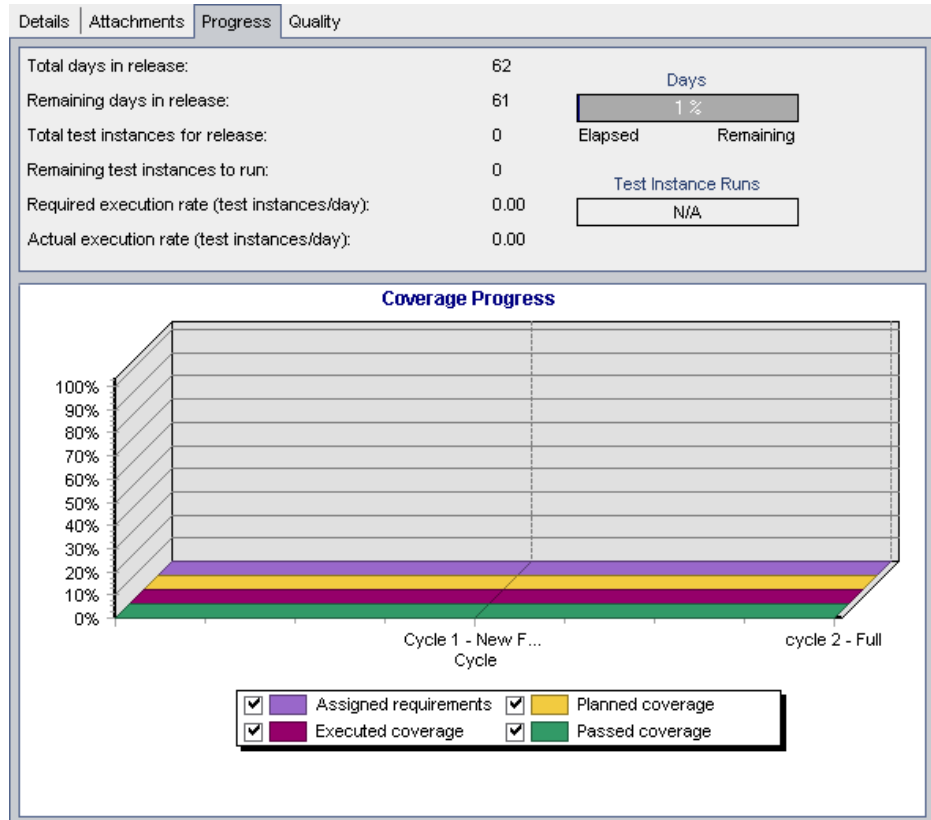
Details | Attachments | Progress | Quality

| | |
|---|---|
| Total days in release: | 62 |
| Remaining days in release: | 61 |
| Total test instances for release: | 0 |
| Remaining test instances to run: | 0 |
| Required execution rate (test instances/day): | 0.00 |
| Actual execution rate (test instances/day): | 0.00 |

Days
1 %
Elapsed Remaining

Test Instance Runs
N/A

Coverage Progress

100%
90%
80%
70%
60%
50%
40%
30%
20%
10%
0%

Cycle 1 - New F...
cycle 2 - Full
Cycle

Assigned requirements
Planned coverage
Executed coverage
Passed coverage